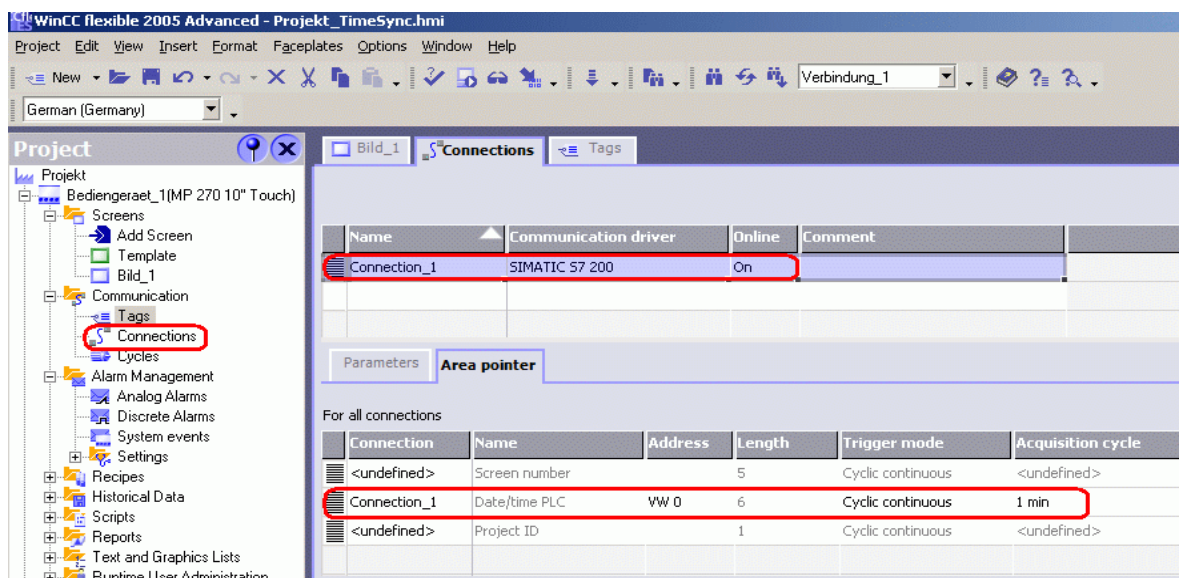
WinCC flexible 2005 Advanced - Projekt_TimeSync.hmi

Project Edit View Insert Format Faceplates Options Window Help

New Verbindung_1

German (Germany)

Project

Projekt
Bediengeraet_1(MP 270 10" Touch)
Screens
Add Screen
Template
Bild_1
Communication
Tags
Connections
Cycles
Alarm Management
Analog Alarms
Discrete Alarms
System events
Settings
Recipes
Historical Data
Scripts
Reports
Text and Graphics Lists
Runtime User Administration

Bild_1 Connections Tags

| Name | Communication driver | Online | Comment |
|---|---|---|---|
| Connection_1 | SIMATIC S7 200 | On | |

Parameters Area pointer

For all connections

| Connection | Name | Address | Length | Trigger mode | Acquisition cycle |
|---|---|---|---|---|---|
| <undefined> | Screen number | | 5 | Cyclic continuous | <undefined> |
| Connection_1 | Date/time PLC | VW 0 | 6 | Cyclic continuous | 1 min |
| <undefined> | Project ID | | 1 | Cyclic continuous | <undefined> |